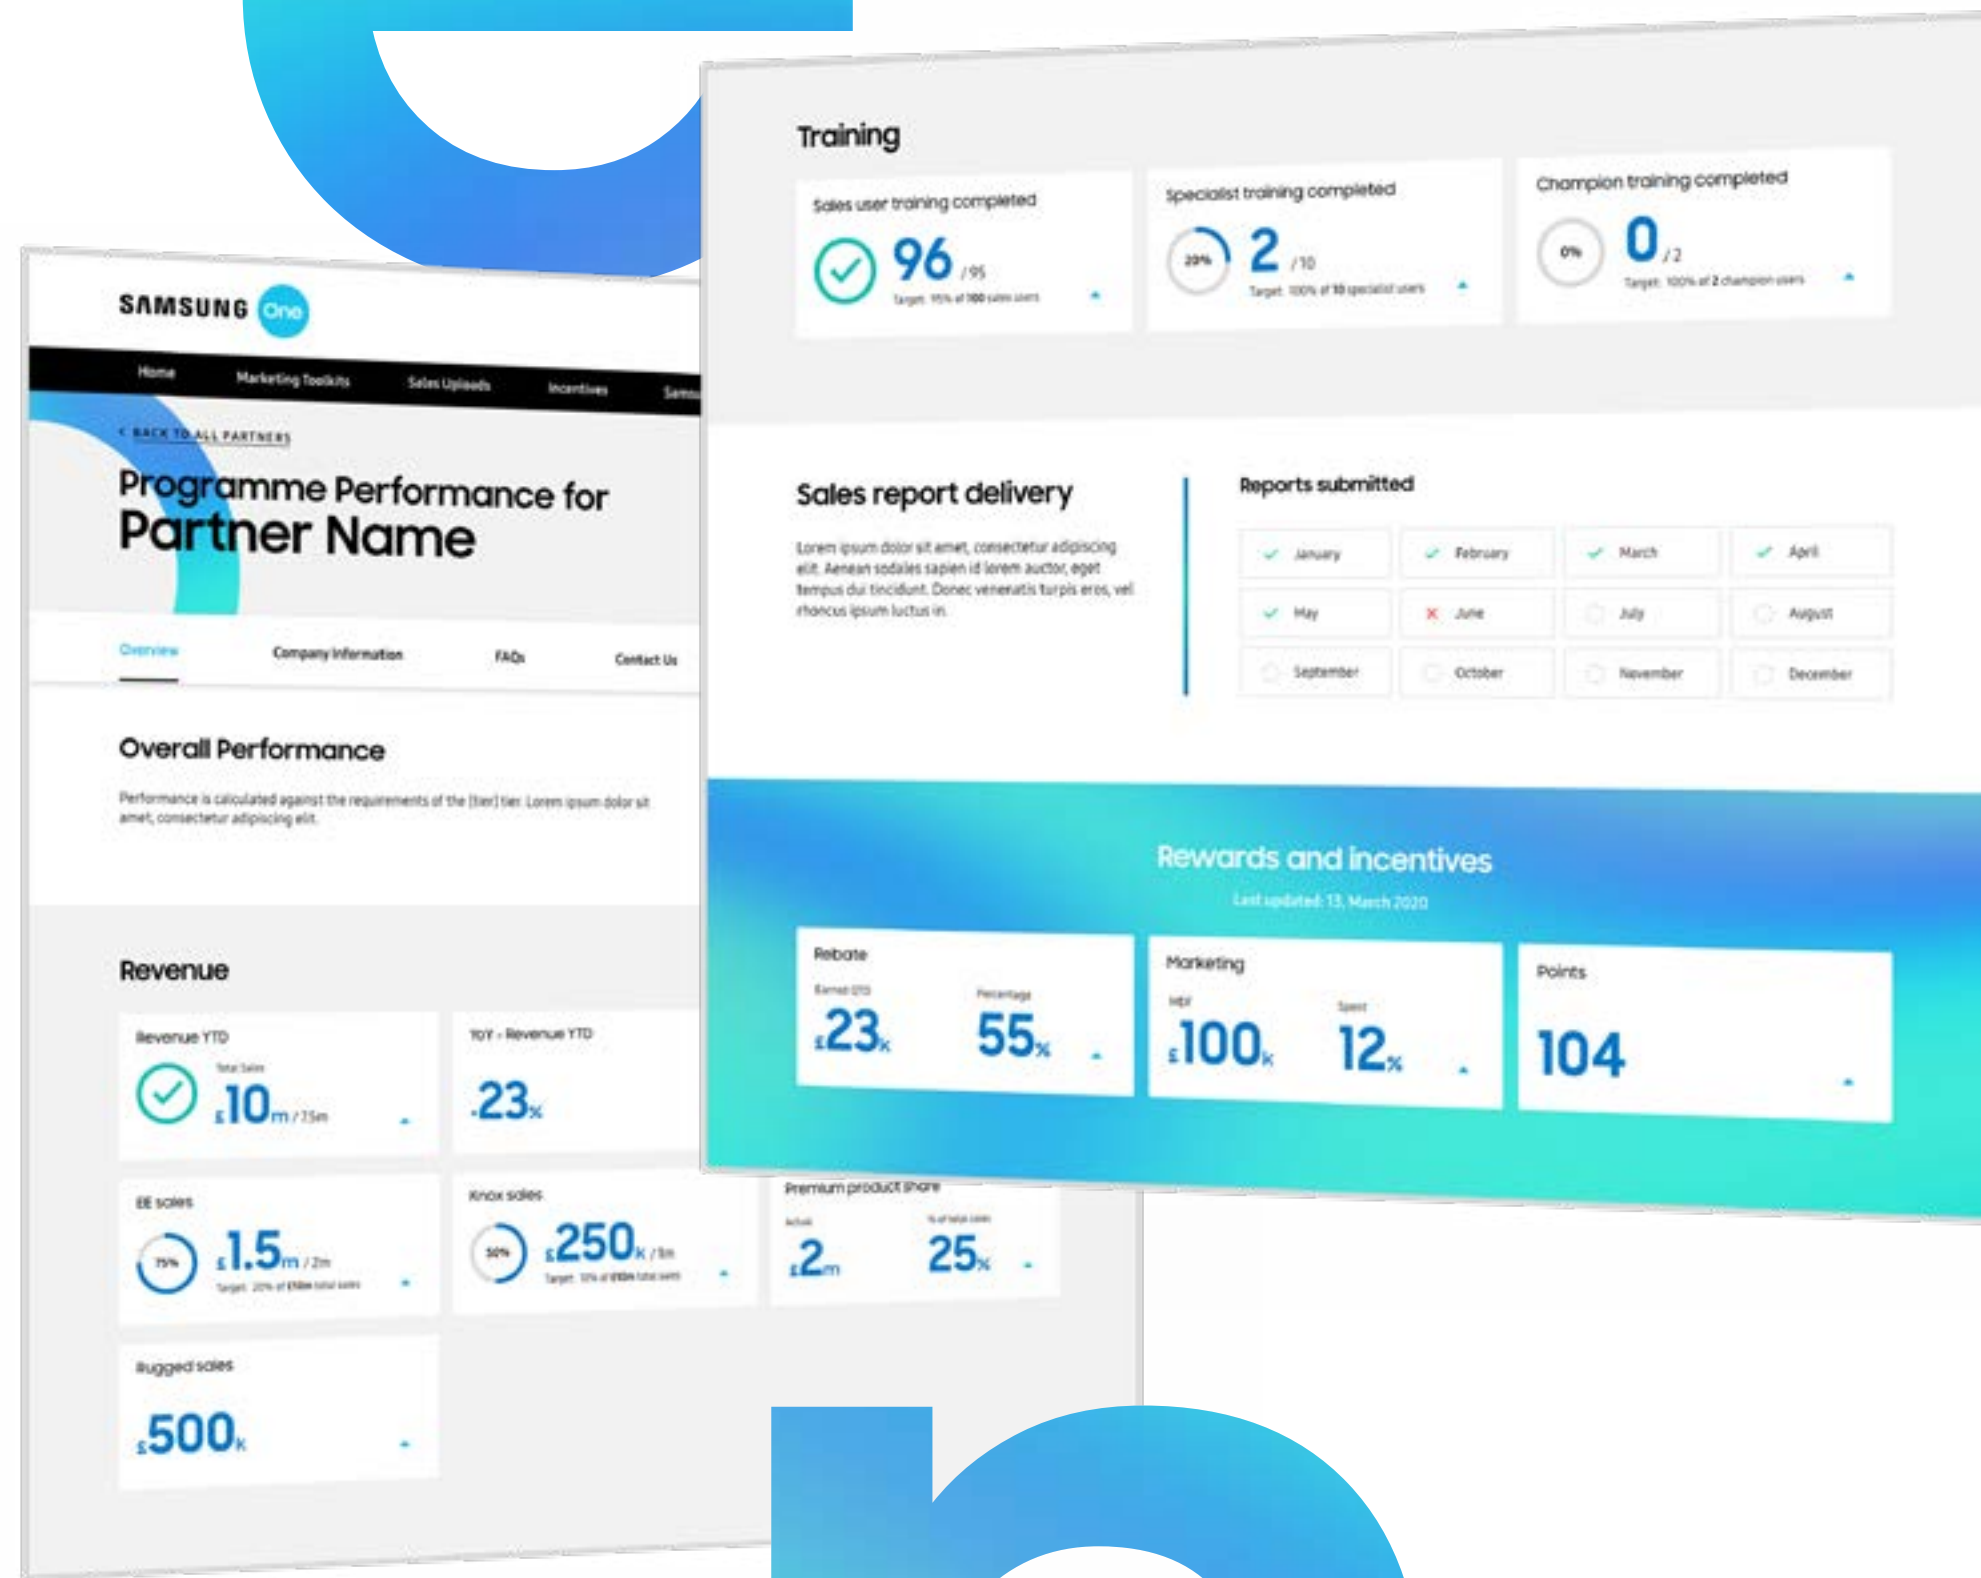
SAMSUNG One

Home Marketing Toolkits Sales Uploads Incentives Sams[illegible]

< BACK TO ALL PARTNERS

Programme Performance for Partner Name

Overview Company Information FAQs Contact Us

Overall Performance

Performance is calculated against the requirements of the [tier] tier. Lorem ipsum dolor sit amet, consectetur adipiscing elit.

Revenue

Revenue YTD
Total Sales
£10m / 7.5m

YOY - Revenue YTD
23%

EE sales
75%
£1.5m / 2m
Target: 20% of £10m total sales

Knox sales
50%
£250k / 1m
Target: 10% of £10m total sales

Premium product share
Actual
£2m
% of total sales
25%

Rugged sales
£500k

Training

Sales user training completed
96 / 95
Target: 95% of 100 sales users

Specialist training completed
20%
2 / 10
Target: 100% of 10 specialist users

Champion training completed
0%
0 / 2
Target: 100% of 2 champion users

Sales report delivery

Lorem ipsum dolor sit amet, consectetur adipiscing elit. Aenean sodales sapien id lorem auctor, eget tempus dui tincidunt. Donec venenatis turpis eros, vel rhoncus ipsum luctus in.

Reports submitted

| January | February | March | April |
|---|---|---|---|
| May | June | July | August |
| September | October | November | December |

Rewards and incentives
Last updated: 13. March 2020

Rebate
Earned QTD
£23k
Percentage
55%

Marketing
MDF
£100k
Spent
12%

Points
104